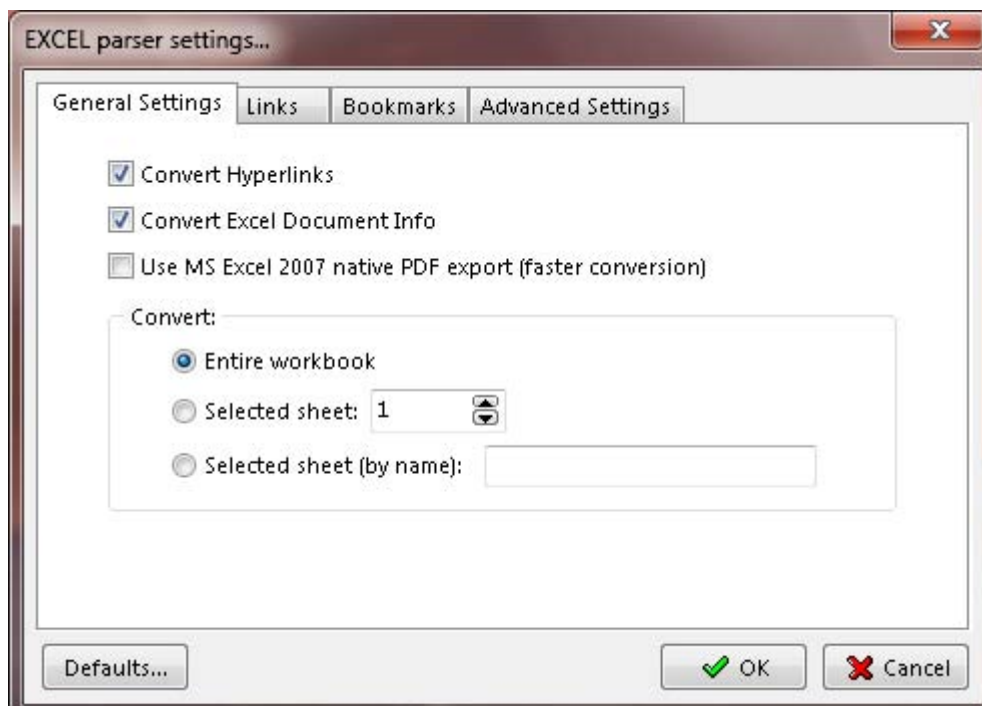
EXCEL parser settings...

General Settings | Links | Bookmarks | Advanced Settings

Convert Hyperlinks

Convert Excel Document Info

Use MS Excel 2007 native PDF export (faster conversion)

Convert:

Entire workbook

Selected sheet: 1

Selected sheet (by name):

Defaults...

OK

Cancel